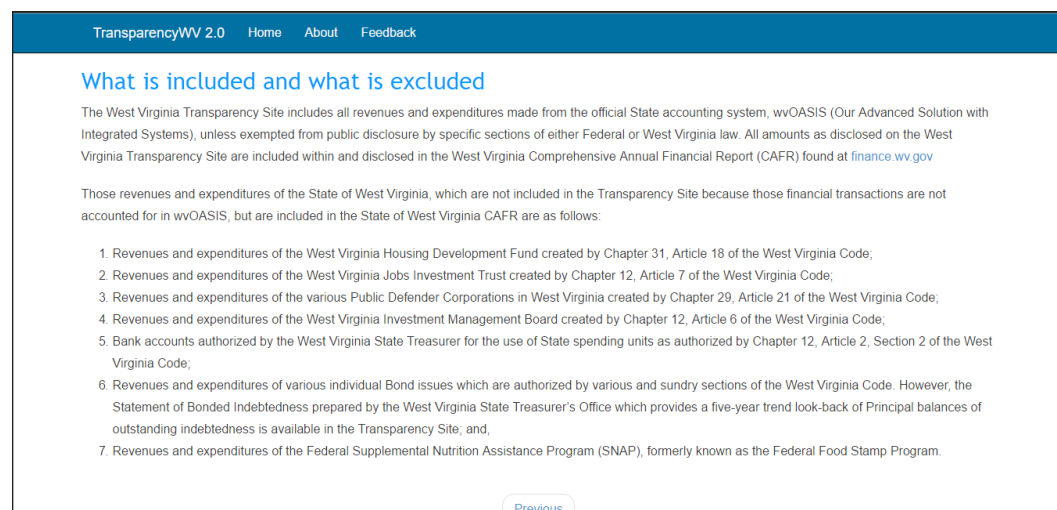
TransparencyWV 2.0 Home About Feedback

What is included and what is excluded

The West Virginia Transparency Site includes all revenues and expenditures made from the official State accounting system, wvOASIS (Our Advanced Solution with Integrated Systems), unless exempted from public disclosure by specific sections of either Federal or West Virginia law. All amounts as disclosed on the West Virginia Transparency Site are included within and disclosed in the West Virginia Comprehensive Annual Financial Report (CAFR) found at finance.wv.gov

Those revenues and expenditures of the State of West Virginia, which are not included in the Transparency Site because those financial transactions are not accounted for in wvOASIS, but are included in the State of West Virginia CAFR are as follows:

1. Revenues and expenditures of the West Virginia Housing Development Fund created by Chapter 31, Article 18 of the West Virginia Code;
2. Revenues and expenditures of the West Virginia Jobs Investment Trust created by Chapter 12, Article 7 of the West Virginia Code;
3. Revenues and expenditures of the various Public Defender Corporations in West Virginia created by Chapter 29, Article 21 of the West Virginia Code;
4. Revenues and expenditures of the West Virginia Investment Management Board created by Chapter 12, Article 6 of the West Virginia Code;
5. Bank accounts authorized by the West Virginia State Treasurer for the use of State spending units as authorized by Chapter 12, Article 2, Section 2 of the West Virginia Code;
6. Revenues and expenditures of various individual Bond issues which are authorized by various and sundry sections of the West Virginia Code. However, the Statement of Bonded Indebtedness prepared by the West Virginia State Treasurer's Office which provides a five-year trend look-back of Principal balances of outstanding indebtedness is available in the Transparency Site; and,
7. Revenues and expenditures of the Federal Supplemental Nutrition Assistance Program (SNAP), formerly known as the Federal Food Stamp Program.

Previous